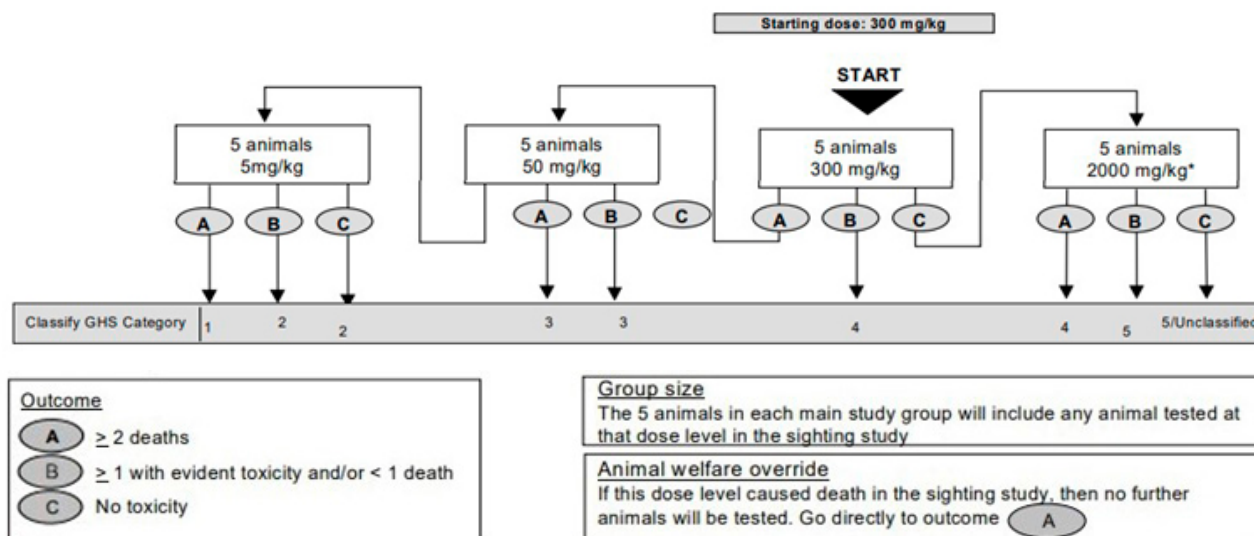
Starting dose: 300 mg/kg

START

5 animals
5mg/kg

5 animals
50 mg/kg

5 animals
300 mg/kg

5 animals
2000 mg/kg*

A B C A B C A B C A B C

Classify GHS Category 1 2 2 3 3 4 4 5 5/Unclassified

Outcome
A $\geq$ 2 deaths
B $\geq$ 1 with evident toxicity and/or < 1 death
C No toxicity

Group size
The 5 animals in each main study group will include any animal tested at that dose level in the sighting study

Animal welfare override
If this dose level caused death in the sighting study, then no further animals will be tested. Go directly to outcome A